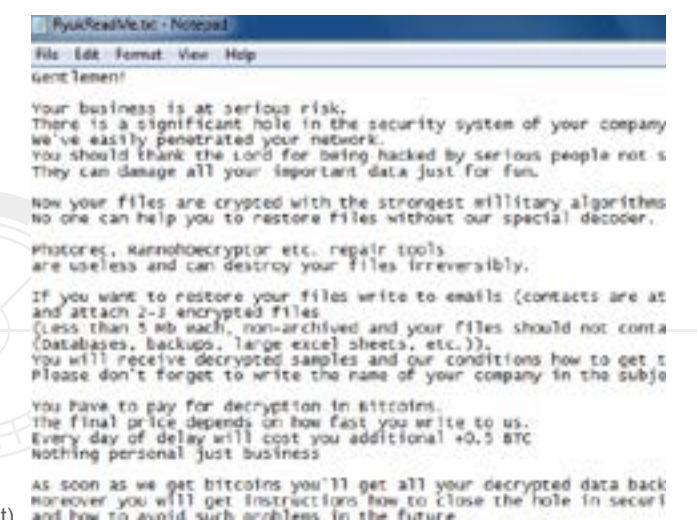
RyukReadMe.txt - Notepad

File Edit Format View Help

Gentlemen!

Your business is at serious risk.
There is a significant hole in the security system of your company
we've easily penetrated your network.
You should thank the Lord for being hacked by serious people not s
They can damage all your important data just for fun.

Now your files are crypted with the strongest millitary algorithms
No one can help you to restore files without our special decoder.

Photorec, RannohDecryptor etc. repair tools
are useless and can destroy your files irreversibly.

If you want to restore your files write to emails (contacts are at
and attach 2-3 encrypted files
(Less than 5 Mb each, non-archived and your files should not conta
(Databases, backups, large excel sheets, etc.)).
You will receive decrypted samples and our conditions how to get t
Please don't forget to write the name of your company in the subje

You have to pay for decryption in Bitcoins.
The final price depends on how fast you write to us.
Every day of delay will cost you additional +0.5 BTC
Nothing personal just business

As soon as we get bitcoins you'll get all your decrypted data back
Moreover you will get instructions how to close the hole in securi
and how to avoid such problems in the future

t)